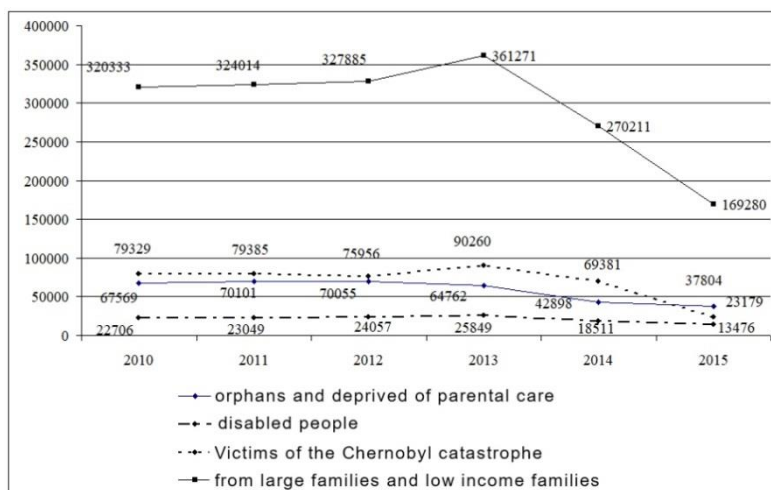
400000
350000
300000
250000
200000
150000
100000
50000
0

320333
324014
327885
361271
270211
169280

79329
79385
75956
90260
69381
37804

67569
70101
70055
64762
42898
23179

22706
23049
24057
25849
18511
13476

2010
2011
2012
2013
2014
2015

orphans and deprived of parental care
- disabled people
Victims of the Chernobyl catastrophe
from large families and low income families